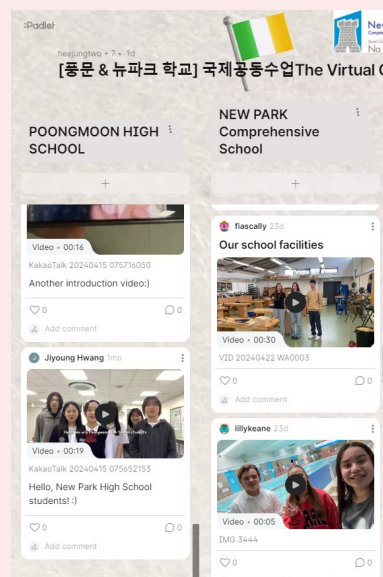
:Padlet

heejungtwo + 7 • 1d

[풍문 & 뉴파크 학교] 국제공동수업The Virtual C

POONGMOON HIGH SCHOOL

NEW PARK Comprehensive School

+

+

Video • 00:16

KakaoTalk 20240415 075716050

Another introduction video:)

0

0

Add comment

Jiyoung Hwang 1mo

Video • 00:19

KakaoTalk 20240415 075652153

Hello, New Park High School students! :)

0

0

Add comment

fiascally 23d

Our school facilities

Video • 00:30

VID 20240422 WA0003

0

0

Add comment

lillykeane 23d

Video • 00:05

IMG 3444

0

0